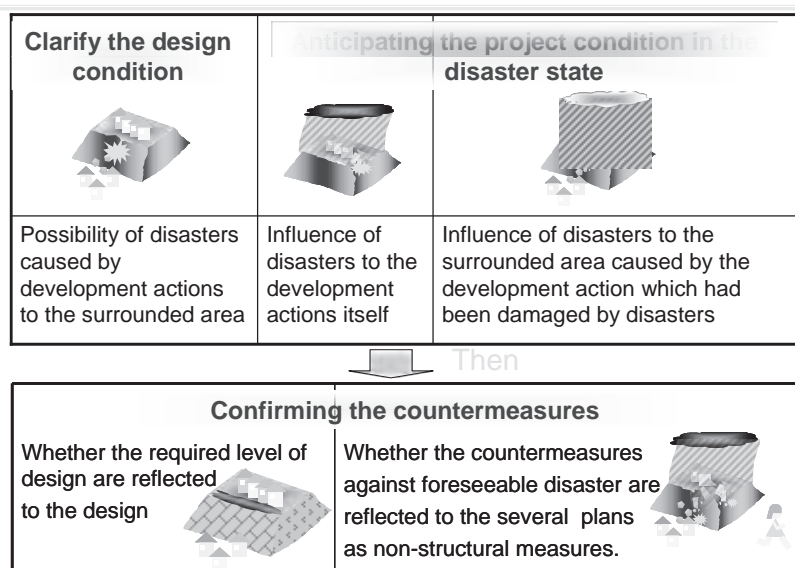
| Clarify the design condition | Anticipating the project condition in the disaster state | |
|---|---|---|
| Possibility of disasters caused by development actions to the surrounded area | Influence of disasters to the development actions itself | Influence of disasters to the surrounded area caused by the development action which had been damaged by disasters |

Then

Confirming the countermeasures

Whether the required level of design are reflected to the design

Whether the countermeasures against foreseeable disaster are reflected to the several plans as non-structural measures.